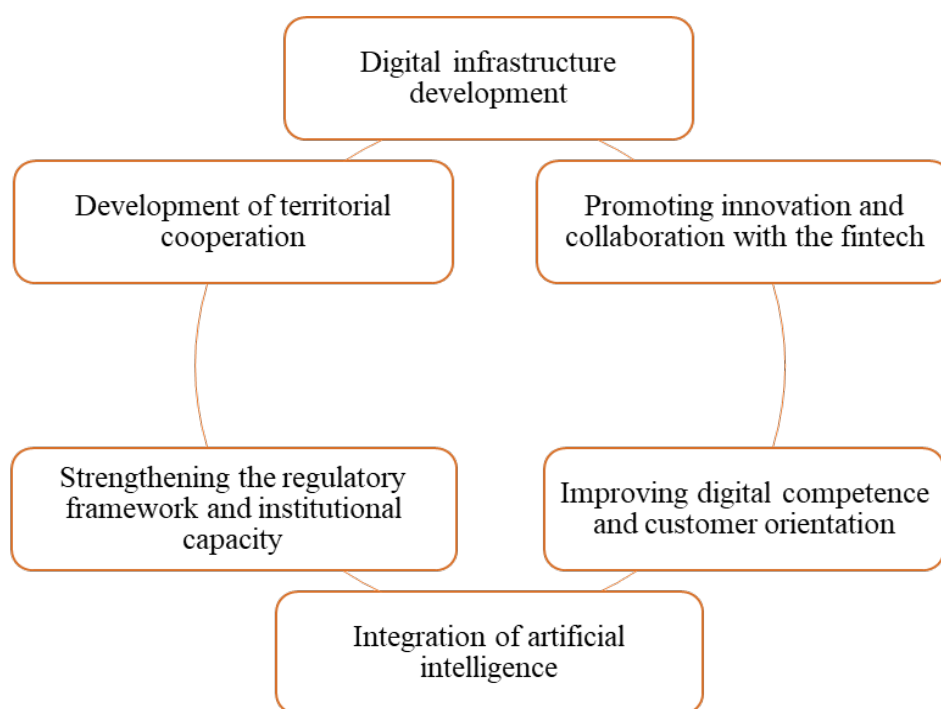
Digital infrastructure development

Development of territorial cooperation

Promoting innovation and collaboration with the fintech

Strengthening the regulatory framework and institutional capacity

Improving digital competence and customer orientation

Integration of artificial intelligence